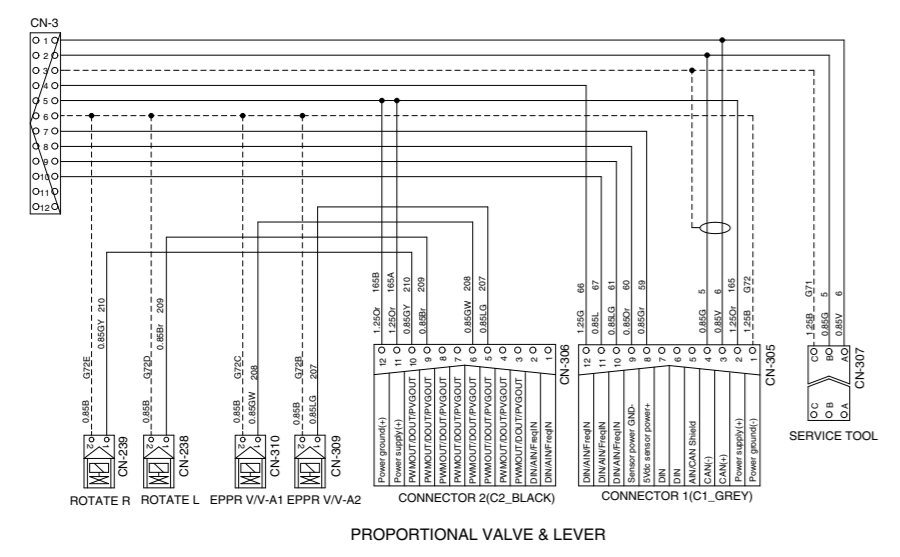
CN-3
1
2
3
4
5
6
7
8
9
10
11
12

0.85B G72E 0.85GY 210
0.85B G72D 0.85Br 209
0.85B G72C 0.85GW 208
0.85B G72B 0.85LG 207

2 1
CN-239
ROTATE R

2 1
CN-238
ROTATE L

2 1
CN-310
EPPR V/V-A1

2 1
CN-309
EPPR V/V-A2

1.25Or 165B
1.25Or 165A
0.85GY 210
0.85Br 209
0.85GW 208
0.85LG 207

| 12 | Power ground(+) |
|---|---|
| 11 | Power supply(+) |
| 10 | PWMOUT/DOUT/PVGOUT |
| 9 | PWMOUT/DOUT/PVGOUT |
| 8 | PWMOUT/DOUT/PVGOUT |
| 7 | PWMOUT/DOUT/PVGOUT |
| 6 | PWMOUT/DOUT/PVGOUT |
| 5 | PWMOUT/DOUT/PVGOUT |
| 4 | PWMOUT/DOUT/PVGOUT |
| 3 | PWMOUT/DOUT/PVGOUT |
| 2 | DIN/AIN/FreqIN |
| 1 | DIN/AIN/FreqIN |

CN-306
CONNECTOR 2(C2_BLACK)

1.25G 66
0.85L 67
0.85LG 61
0.85Or 60
0.85Gr 59
0.85G 5
0.85V 6
1.25Or 165
1.25B G72

| 12 | DIN/AIN/FreqIN |
|---|---|
| 11 | DIN/AIN/FreqIN |
| 10 | DIN/AIN/FreqIN |
| 9 | Sensor power GND- |
| 8 | 5Vdc sensor power+ |
| 7 | DIN |
| 6 | DIN |
| 5 | AIN/CAN Sheild |
| 4 | CAN(-) |
| 3 | CAN(+) |
| 2 | Power supply(+) |
| 1 | Power ground(-) |

CN-305
CONNECTOR 1(C1_GREY)

1.25B G71
0.85G 5
0.85V 6
C B A
C B A
CN-307
SERVICE TOOL

PROPORTIONAL VALVE & LEVER